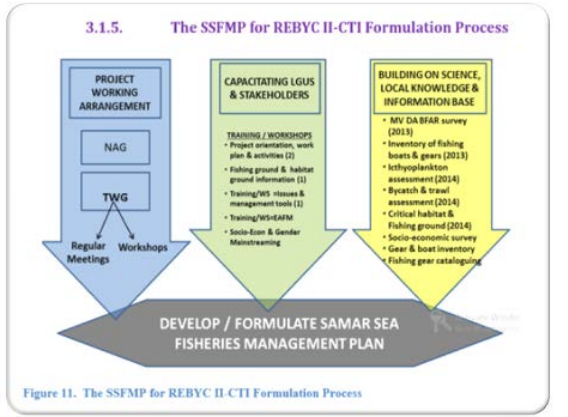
3.1.5. The SSFMP for REBYC II-CTI Formulation Process

PROJECT WORKING ARRANGEMENT

NAG

TWG

Regular Meetings

Workshops

CAPACITATING LGUS & STAKEHOLDERS

TRAINING / WORKSHOPS
- Project orientation, work plan & activities (2)
- Fishing ground & habitat ground information (1)
- Training/WS =Issues & management tools (1)
- Training/WS=EAFM
- Socio-Econ & Gender Mainstreaming

BUILDING ON SCIENCE, LOCAL KNOWLEDGE & INFORMATION BASE
- MV DA BFAR survey (2013)
- Inventory of fishing boats & gears (2013)
- Icthyoplankton assessment (2014)
- Bycatch & trawl assessment (2014)
- Critical habitat & Fishing ground (2014)
- Socio-economic survey
- Gear & boat inventory
- Fishing gear cataloguing

DEVELOP / FORMULATE SAMAR SEA FISHERIES MANAGEMENT PLAN

Figure 11. The SSFMP for REBYC II-CTI Formulation Process